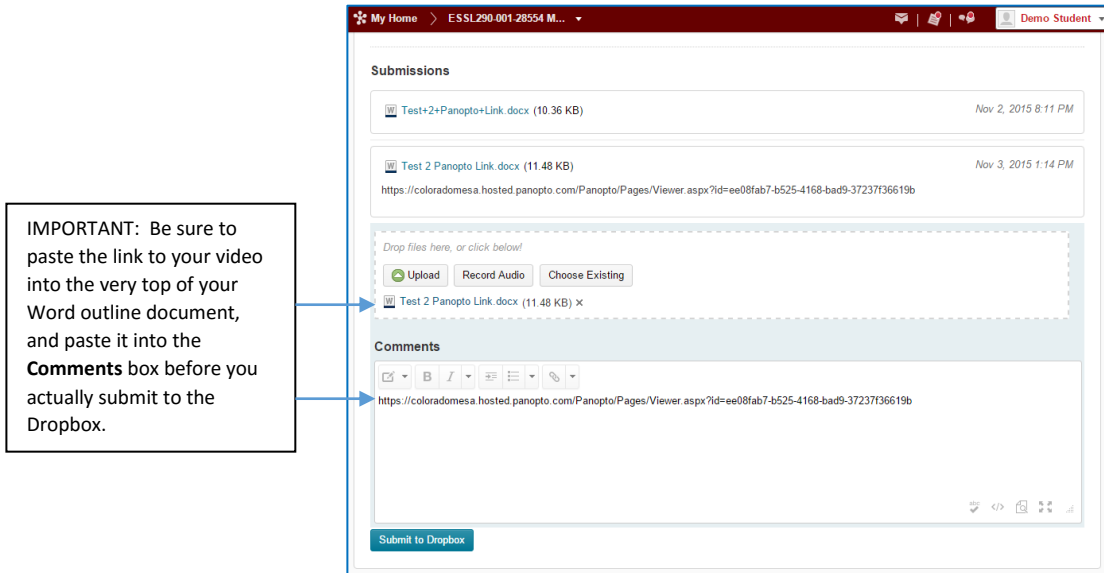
IMPORTANT: Be sure to paste the link to your video into the very top of your Word outline document, and paste it into the **Comments** box before you actually submit to the Dropbox.

My Home ESSL290-001-28554 M... Demo Student

Submissions

Test+2+Panopto+Link.docx (10.36 KB) Nov 2, 2015 8:11 PM

Test 2 Panopto Link.docx (11.48 KB) Nov 3, 2015 1:14 PM

https://coloradomesa.hosted.panopto.com/Panopto/Pages/Viewer.aspx?id=ee08fab7-b525-4168-bad9-37237f36619b

Drop files here, or click below!

Upload Record Audio Choose Existing

Test 2 Panopto Link.docx (11.48 KB) ×

Comments

https://coloradomesa.hosted.panopto.com/Panopto/Pages/Viewer.aspx?id=ee08fab7-b525-4168-bad9-37237f36619b

Submit to Dropbox